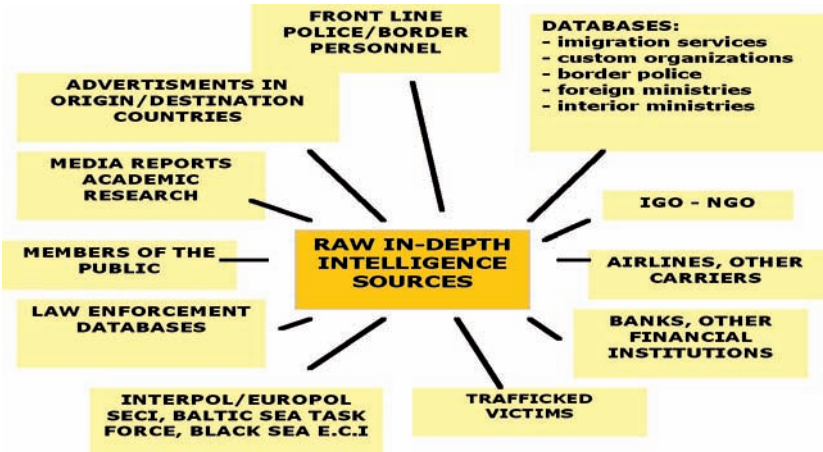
FRONT LINE POLICE/BORDER PERSONNEL

DATABASES:
- imigration services
- custom organizations
- border police
- foreign ministries
- interior ministries

ADVERTISMENTS IN ORIGIN/DESTINATION COUNTRIES

MEDIA REPORTS ACADEMIC RESEARCH

IGO - NGO

RAW IN-DEPTH INTELLIGENCE SOURCES

MEMBERS OF THE PUBLIC

AIRLINES, OTHER CARRIERS

LAW ENFORCEMENT DATABASES

BANKS, OTHER FINANCIAL INSTITUTIONS

INTERPOL/EUROPOL SECI, BALTIC SEA TASK FORCE, BLACK SEA E.C.I

TRAFFICKED VICTIMS